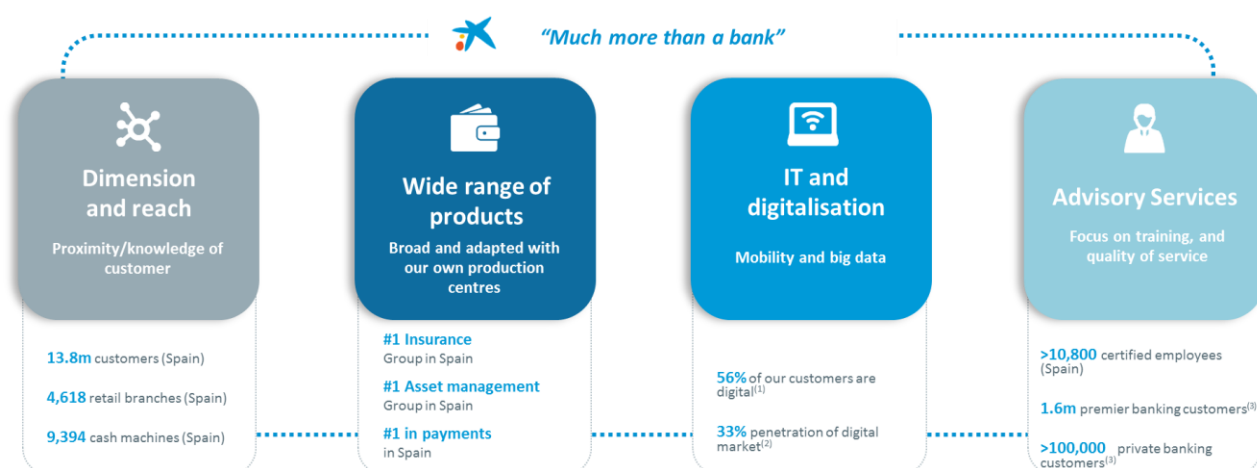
"Much more than a bank"

Dimension and reach

Proximity/knowledge of customer

13.8m customers (Spain)

4,618 retail branches (Spain)

9,394 cash machines (Spain)

Wide range of products

Broad and adapted with our own production centres

#1 Insurance Group in Spain

#1 Asset management Group in Spain

#1 in payments in Spain

IT and digitalisation

Mobility and big data

56% of our customers are digital$^{(1)}$

33% penetration of digital market$^{(2)}$

Advisory Services

Focus on training, and quality of service

>10,800 certified employees (Spain)

1.6m premier banking customers$^{(3)}$

>100,000 private banking customers$^{(3)}$